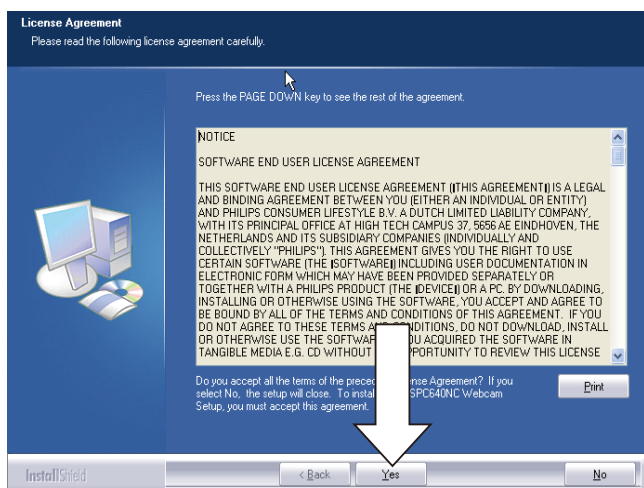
License Agreement
Please read the following license agreement carefully.

Press the PAGE DOWN key to see the rest of the agreement.

NOTICE

SOFTWARE END USER LICENSE AGREEMENT

THIS SOFTWARE END USER LICENSE AGREEMENT (ITHIS AGREEMENTI) IS A LEGAL AND BINDING AGREEMENT BETWEEN YOU (EITHER AN INDIVIDUAL OR ENTITY) AND PHILIPS CONSUMER LIFESTYLE B.V. A DUTCH LIMITED LIABILITY COMPANY, WITH ITS PRINCIPAL OFFICE AT HIGH TECH CAMPUS 37, 5656 AE EINDHOVEN, THE NETHERLANDS AND ITS SUBSIDIARY COMPANIES (INDIVIDUALLY AND COLLECTIVELY "PHILIPS"). THIS AGREEMENT GIVES YOU THE RIGHT TO USE CERTAIN SOFTWARE (THE ISOFTWAREI) INCLUDING USER DOCUMENTATION IN ELECTRONIC FORM WHICH MAY HAVE BEEN PROVIDED SEPARATELY OR TOGETHER WITH A PHILIPS PRODUCT (THE IDEVICEI) OR A PC. BY DOWNLOADING, INSTALLING OR OTHERWISE USING THE SOFTWARE, YOU ACCEPT AND AGREE TO BE BOUND BY ALL OF THE TERMS AND CONDITIONS OF THIS AGREEMENT. IF YOU DO NOT AGREE TO THESE TERMS A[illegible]DITIONS, DO NOT DOWNLOAD, INSTALL OR OTHERWISE USE THE SOFTWAR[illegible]OU ACQUIRED THE SOFTWARE IN TANGIBLE MEDIA E.G. CD WITHOUT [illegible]PPORTUNITY TO REVIEW THIS LICENSE

Do you accept all the terms of the prece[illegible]ense Agreement? If you select No, the setup will close. To instal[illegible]SPC640NC Webcam Setup, you must accept this agreement.

Print

InstallShield

< Back

Yes

No